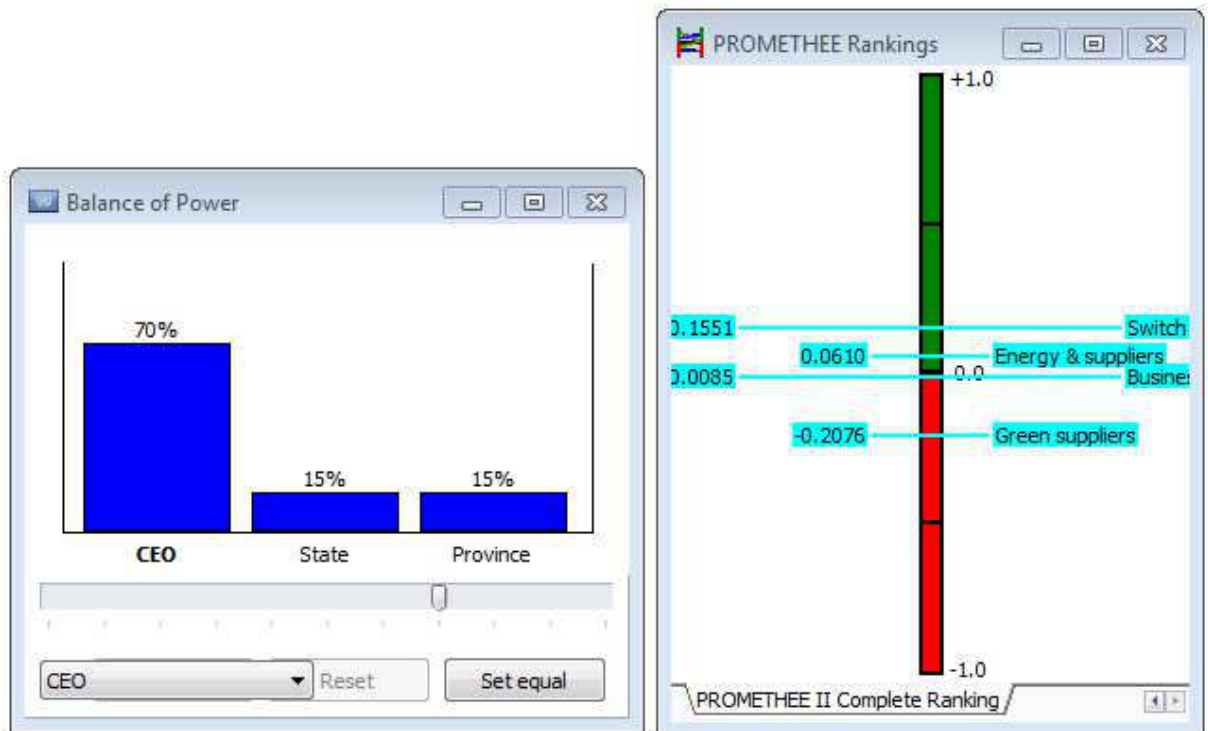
Balance of Power

70%

15%

15%

CEO

State

Province

CEO

Reset

Set equal

PROMETHEE Rankings

+1.0

.1551

Switch

0.0610

Energy & suppliers

.0085

0.0

Busine

-0.2076

Green suppliers

-1.0

PROMETHEE II Complete Ranking